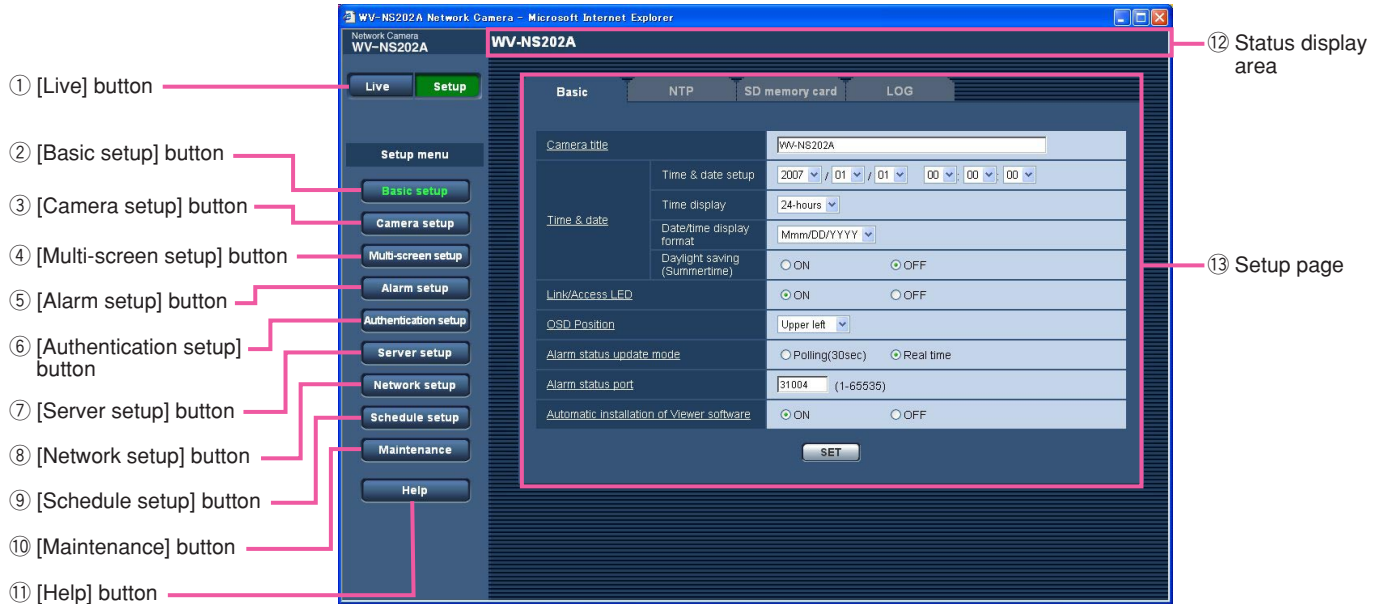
WV-NS202A Network Camera - Microsoft Internet Explorer

Network Camera
WV-NS202A

WV-NS202A

Live Setup

Setup menu

Basic setup
Camera setup
Multi-screen setup
Alarm setup
Authentication setup
Server setup
Network setup
Schedule setup
Maintenance
Help

Basic NTP SD memory card LOG

| Camera title | | WV-NS202A | |
|---|---|---|---|
| Time & date | Time & date setup | 2007 / 01 / 01 | 00 : 00 : 00 |
| | Time display | 24-hours | |
| | Date/time display format | Mmm/DD/YYYY | |
| | Daylight saving (Summertime) | ON | OFF |
| Link/Access LED | | ON | OFF |
| OSD Position | | Upper left | |
| Alarm status update mode | | Polling(30sec) | Real time |
| Alarm status port | | 31004 (1-65535) | |
| Automatic installation of Viewer software | | ON | OFF |

SET

① [Live] button
② [Basic setup] button
③ [Camera setup] button
④ [Multi-screen setup] button
⑤ [Alarm setup] button
⑥ [Authentication setup] button
⑦ [Server setup] button
⑧ [Network setup] button
⑨ [Schedule setup] button
⑩ [Maintenance] button
⑪ [Help] button
⑫ Status display area
⑬ Setup page